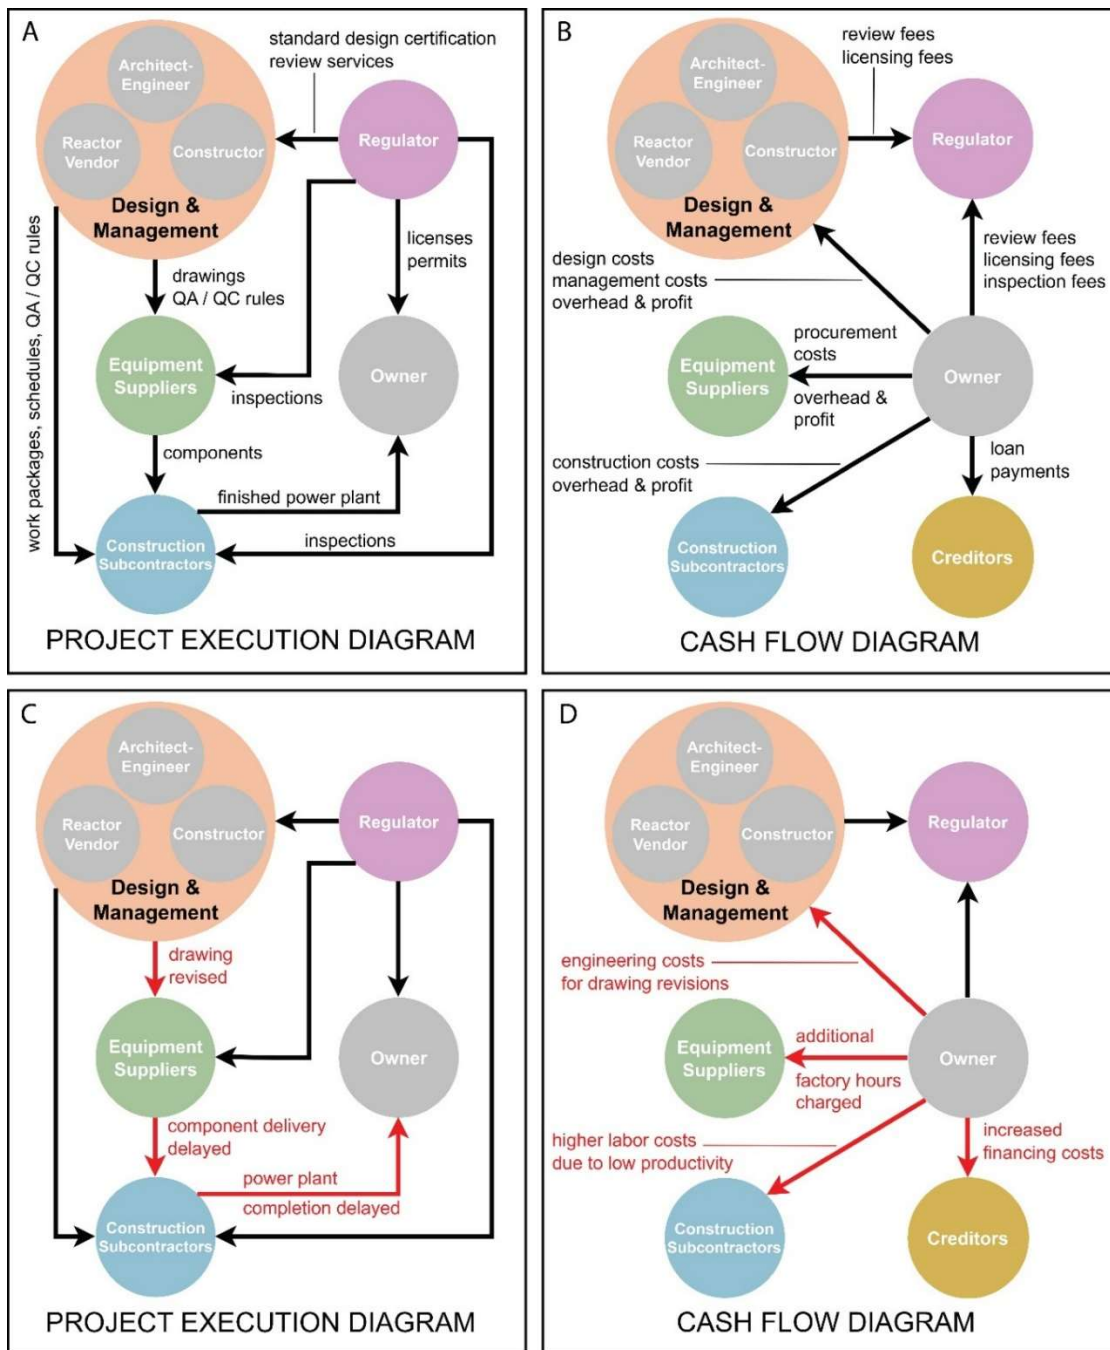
A

Architect-Engineer
Reactor Vendor
Constructor
Design & Management
standard design certification review services
Regulator
licenses permits
drawings QA / QC rules
work packages, schedules, QA / QC rules
Equipment Suppliers
inspections
Owner
components
finished power plant
Construction Subcontractors
inspections
PROJECT EXECUTION DIAGRAM

B

Architect-Engineer
Reactor Vendor
Constructor
Design & Management
review fees licensing fees
Regulator
review fees licensing fees inspection fees
design costs management costs overhead & profit
procurement costs
Equipment Suppliers
overhead & profit
Owner
loan payments
construction costs overhead & profit
Construction Subcontractors
Creditors
CASH FLOW DIAGRAM

C

Architect-Engineer
Reactor Vendor
Constructor
Design & Management
Regulator
drawing revised
Equipment Suppliers
Owner
component delivery delayed
power plant completion delayed
Construction Subcontractors
PROJECT EXECUTION DIAGRAM

D

Architect-Engineer
Reactor Vendor
Constructor
Design & Management
Regulator
engineering costs for drawing revisions
Equipment Suppliers
additional factory hours charged
Owner
higher labor costs due to low productivity
increased financing costs
Construction Subcontractors
Creditors
CASH FLOW DIAGRAM